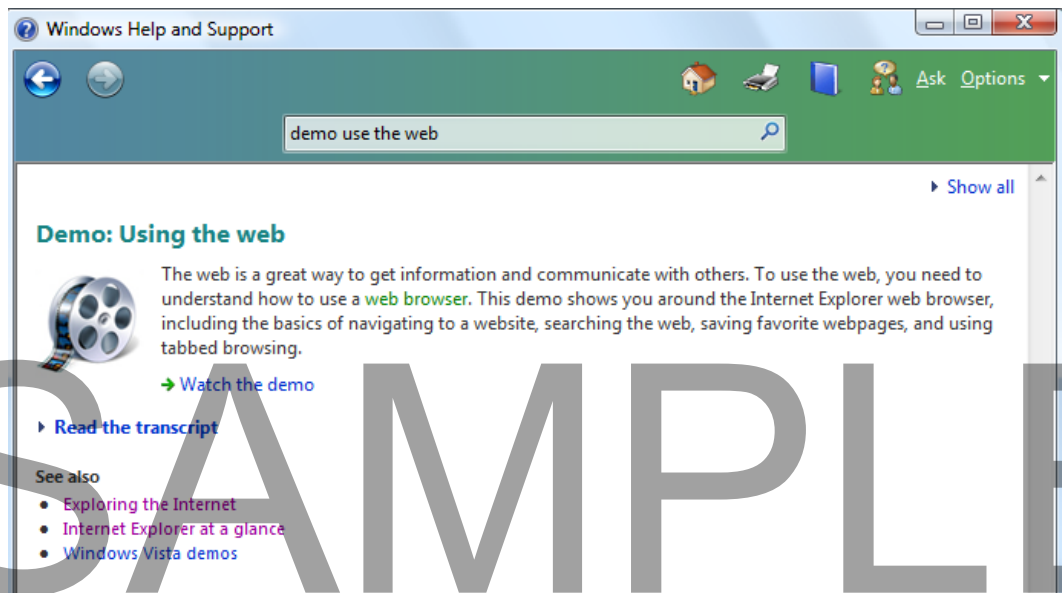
Windows Help and Support

Ask Options

demo use the web

Show all

Demo: Using the web

The web is a great way to get information and communicate with others. To use the web, you need to understand how to use a web browser. This demo shows you around the Internet Explorer web browser, including the basics of navigating to a website, searching the web, saving favorite webpages, and using tabbed browsing.

Watch the demo

Read the transcript

See also

- Exploring the Internet
- Internet Explorer at a glance
- Windows Vista demos

SAMPLE